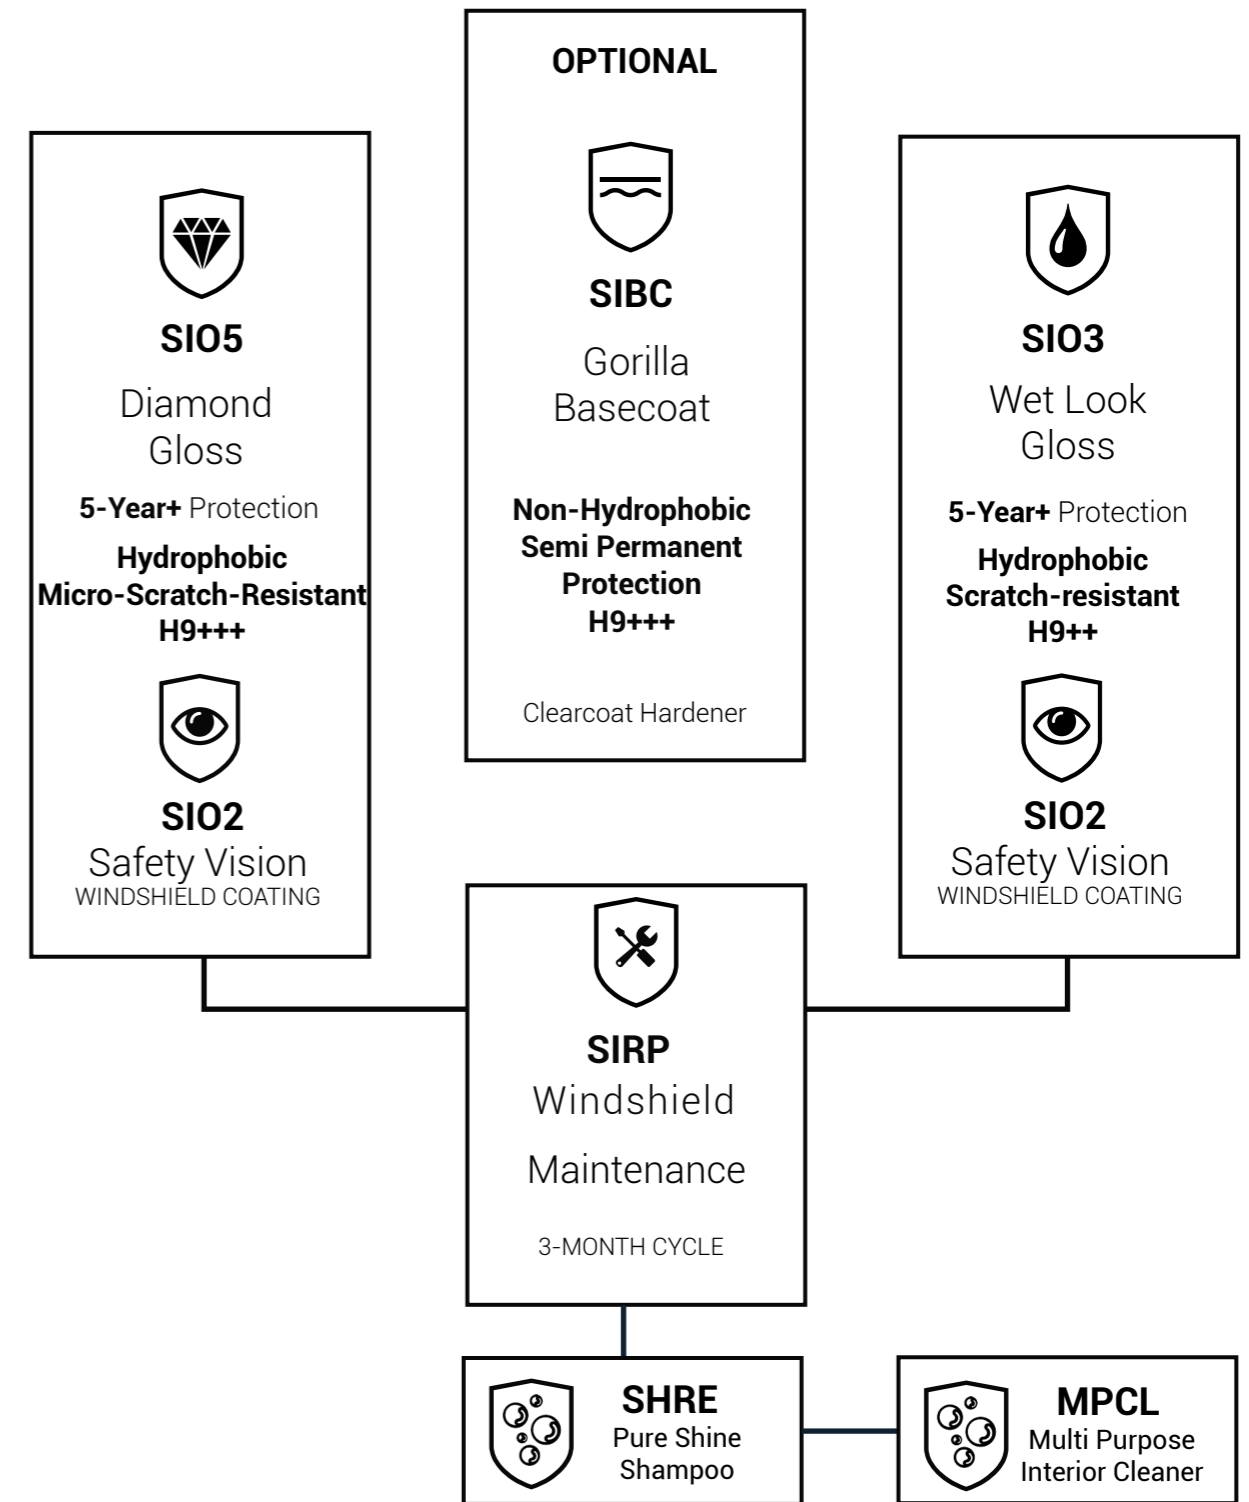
OPTIONAL

SIBC

Gorilla Basecoat

Non-Hydrophobic Semi Permanent Protection H9+++

Clearcoat Hardener

SIO5

Diamond Gloss

5-Year+ Protection

Hydrophobic Micro-Scratch-Resistant H9+++

SIO2

Safety Vision

WINDSHIELD COATING

SIO3

Wet Look Gloss

5-Year+ Protection

Hydrophobic Scratch-resistant H9++

SIO2

Safety Vision

WINDSHIELD COATING

SIRP

Windshield

Maintenance

3-MONTH CYCLE

SHRE

Pure Shine Shampoo

MPCL

Multi Purpose Interior Cleaner